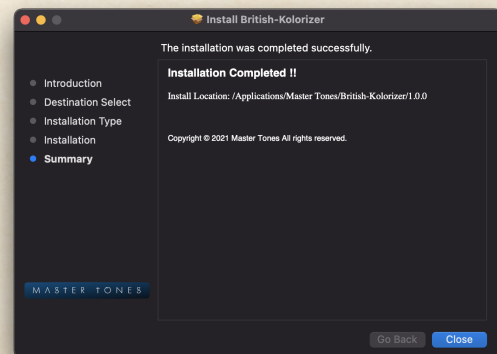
Install British-Kolorizer

The installation was completed successfully.

Introduction
Destination Select
Installation Type
Installation
Summary

MASTER TONES

Installation Completed !!

Install Location: /Applications/Master Tones/British-Kolorizer/1.0.0

Copyright © 2021 Master Tones All rights reserved.

Go Back
Close